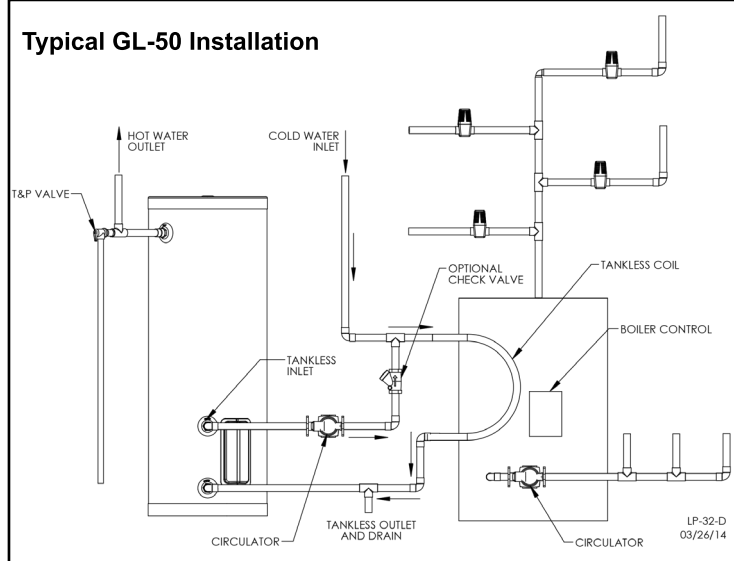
Typical GL-50 Installation

HOT WATER OUTLET

T&P VALVE

COLD WATER INLET

OPTIONAL CHECK VALVE

TANKLESS COIL

BOILER CONTROL

TANKLESS INLET

TANKLESS OUTLET AND DRAIN

CIRCULATOR

CIRCULATOR

LP-32-D
03/26/14